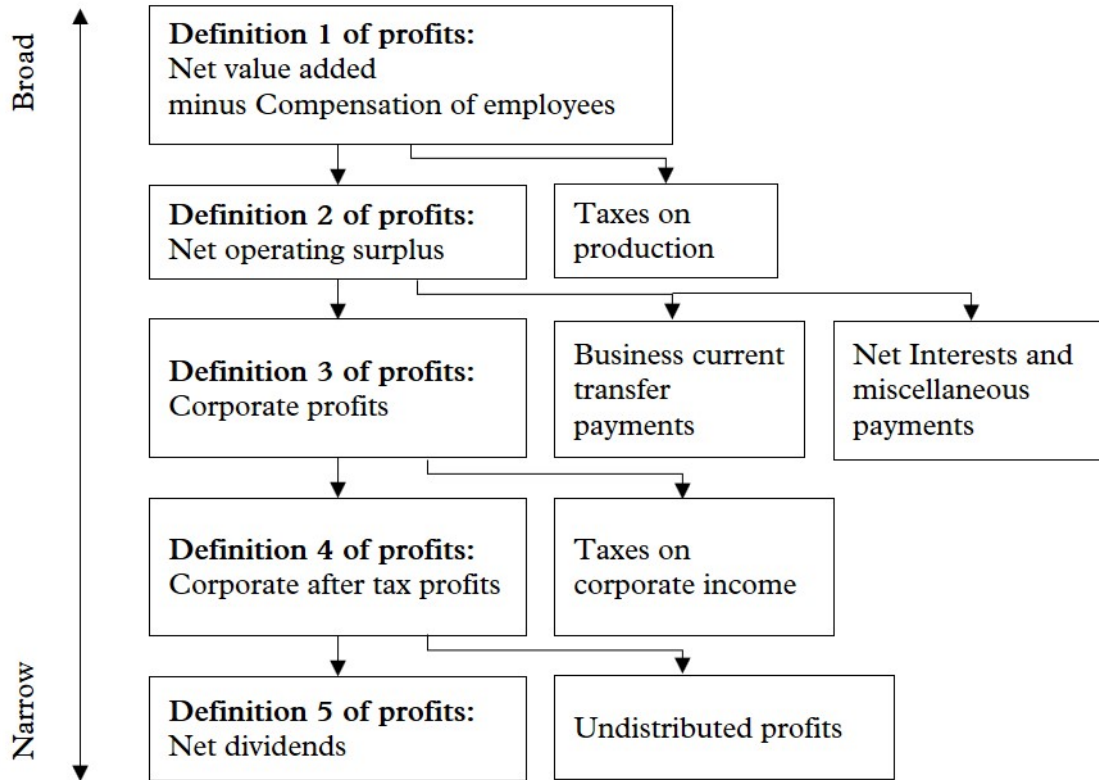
Broad

Definition 1 of profits:
Net value added
minus Compensation of employees

Definition 2 of profits:
Net operating surplus

Taxes on production

Definition 3 of profits:
Corporate profits

Business current transfer payments

Net Interests and miscellaneous payments

Definition 4 of profits:
Corporate after tax profits

Taxes on corporate income

Narrow

Definition 5 of profits:
Net dividends

Undistributed profits